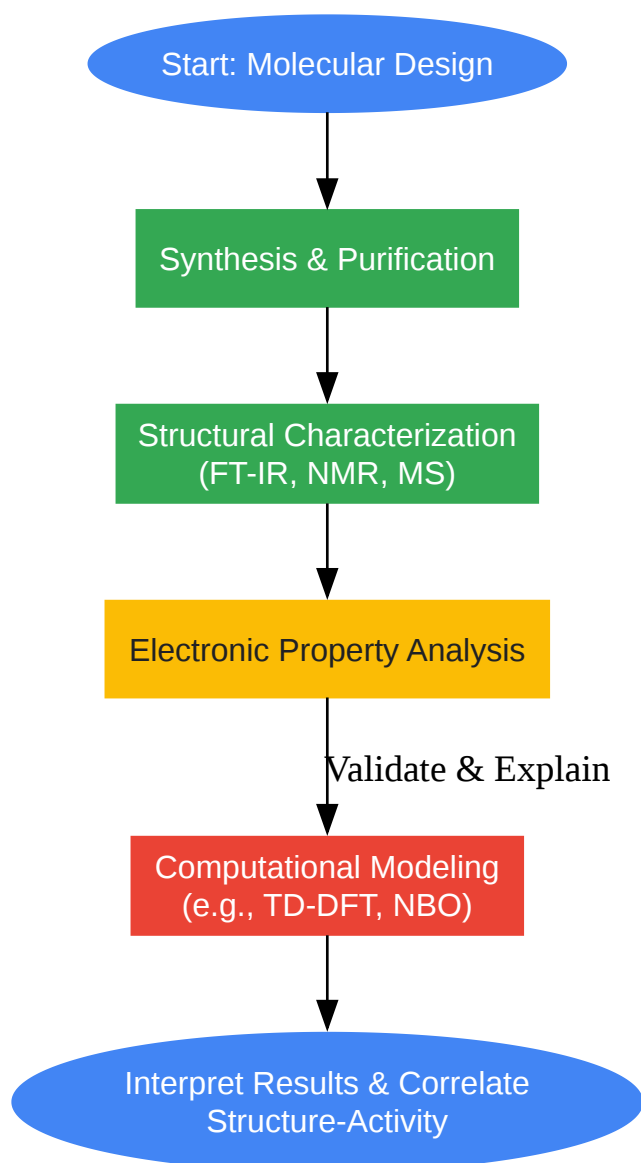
Start: Molecular Design

Synthesis & Purification

Structural Characterization (FT-IR, NMR, MS)

Electronic Property Analysis

Validate & Explain

Computational Modeling (e.g., TD-DFT, NBO)

Interpret Results & Correlate Structure-Activity